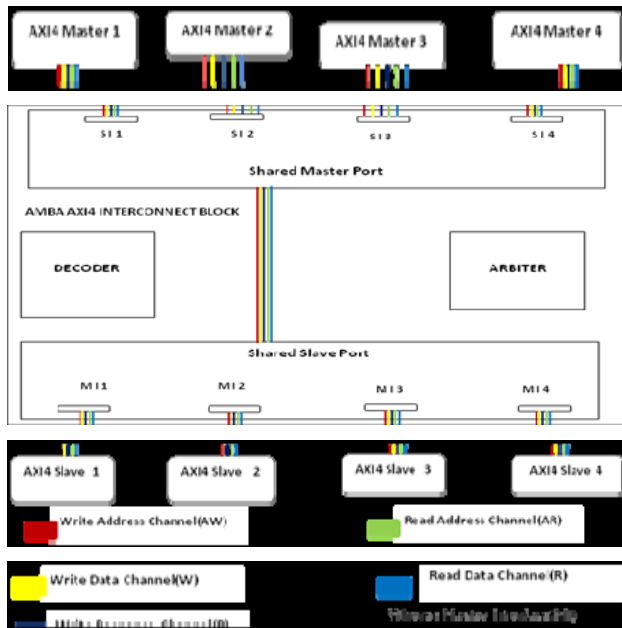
AXI4 Master 1
AXI4 Master 2
AXI4 Master 3
AXI4 Master 4

SI 1
SI 2
SI 3
SI 4

Shared Master Port

AMBA AXI4 INTERCONNECT BLOCK

DECODER

ARBITER

Shared Slave Port

MI 1
MI 2
MI 3
MI 4

AXI4 Slave 1
AXI4 Slave 2
AXI4 Slave 3
AXI4 Slave 4

Write Address Channel(AW)
Read Address Channel(AR)

Write Data Channel(W)
Read Data Channel(R)

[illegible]
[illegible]